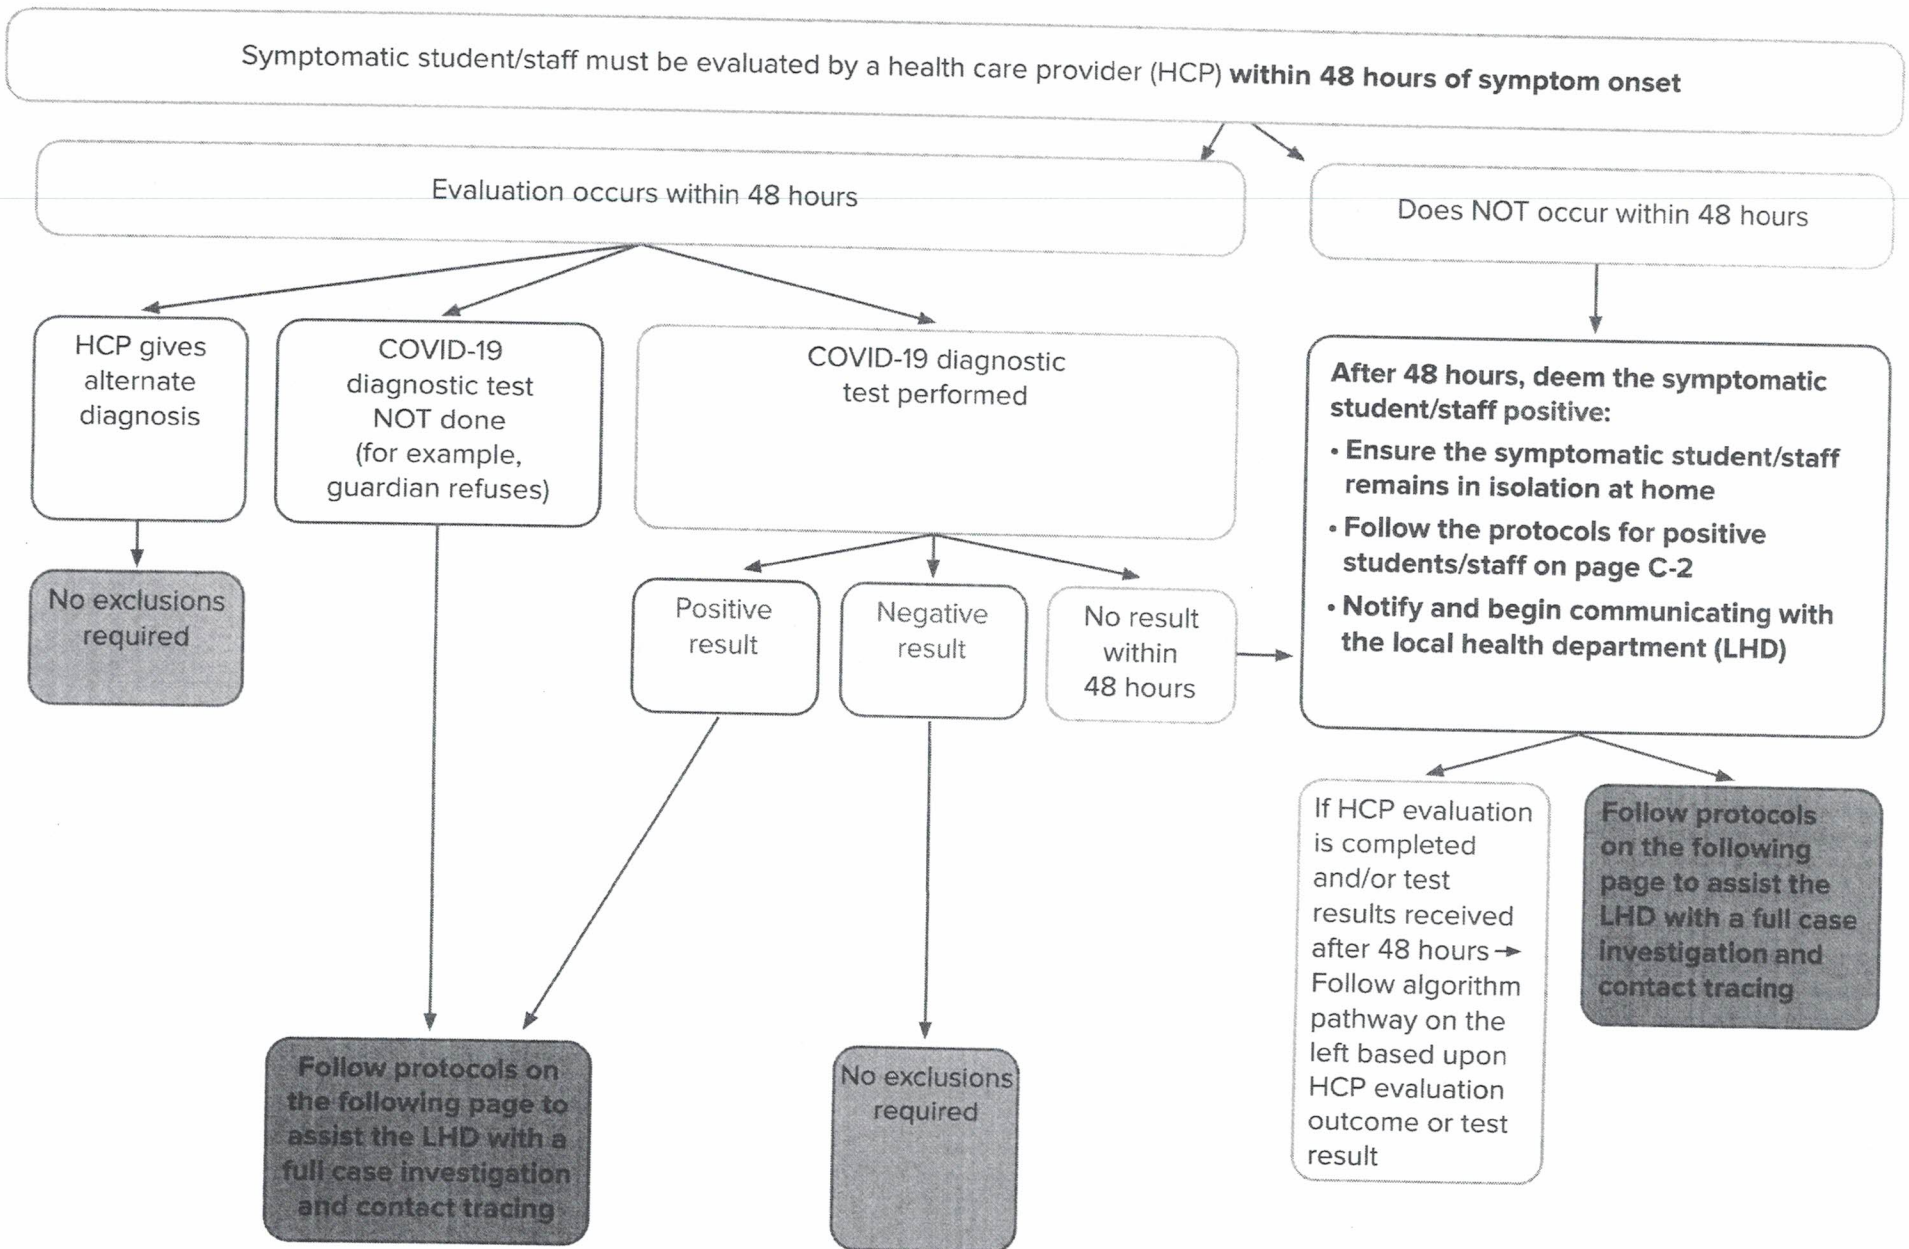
Symptomatic student/staff must be evaluated by a health care provider (HCP) **within 48 hours of symptom onset**

Evaluation occurs within 48 hours

Does NOT occur within 48 hours

HCP gives alternate diagnosis

COVID-19 diagnostic test NOT done (for example, guardian refuses)

COVID-19 diagnostic test performed

**After 48 hours, deem the symptomatic student/staff positive:**
- **Ensure the symptomatic student/staff remains in isolation at home**
- **Follow the protocols for positive students/staff on page C-2**
- **Notify and begin communicating with the local health department (LHD)**

No exclusions required

Positive result

Negative result

No result within 48 hours

If HCP evaluation is completed and/or test results received after 48 hours → Follow algorithm pathway on the left based upon HCP evaluation outcome or test result

Follow protocols on the following page to assist the LHD with a full case investigation and contact tracing

Follow protocols on the following page to assist the LHD with a full case investigation and contact tracing

No exclusions required